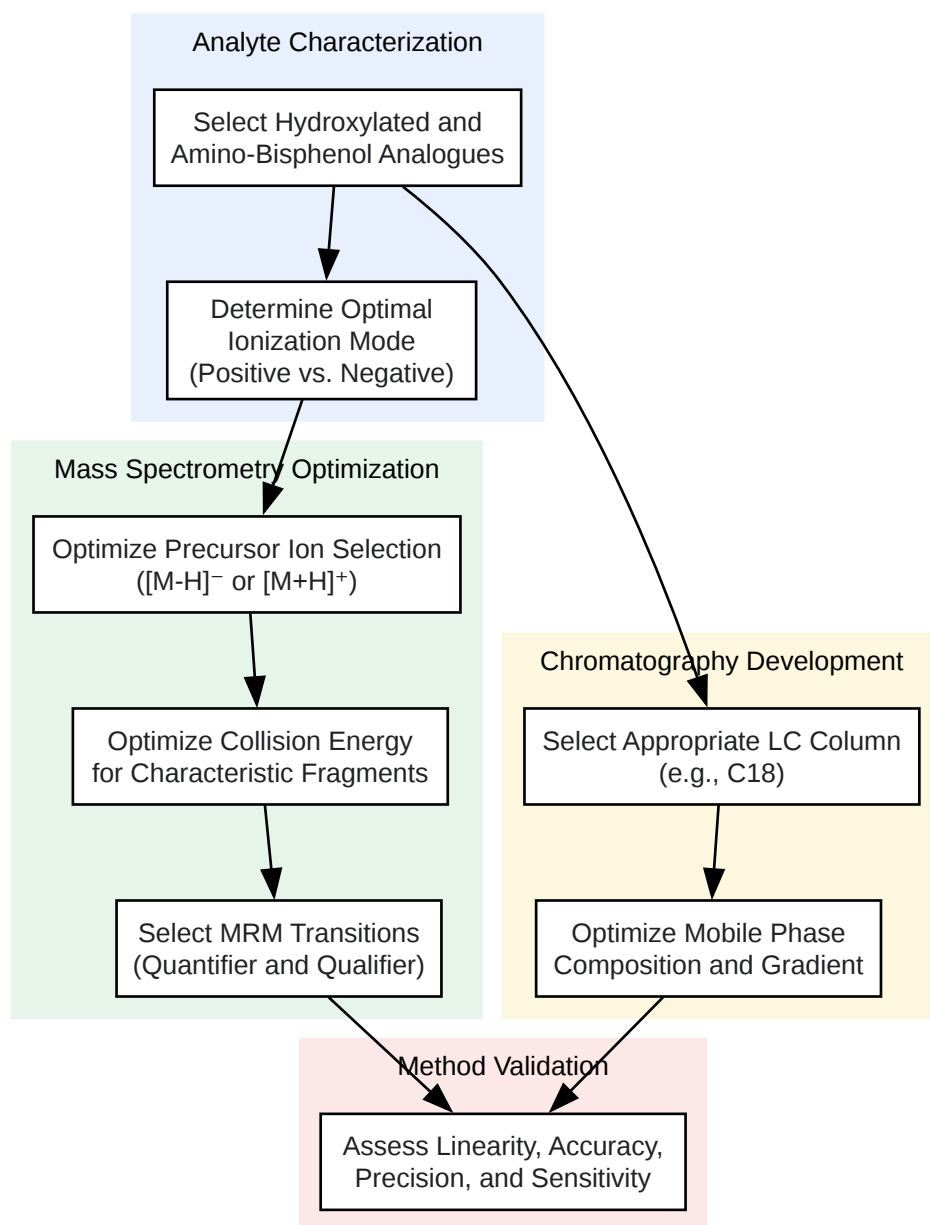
Analyte Characterization

Select Hydroxylated and Amino-Bisphenol Analogues

Determine Optimal Ionization Mode (Positive vs. Negative)

Mass Spectrometry Optimization

Optimize Precursor Ion Selection ($[M-H]^-$ or $[M+H]^+$)

Optimize Collision Energy for Characteristic Fragments

Select MRM Transitions (Quantifier and Qualifier)

Chromatography Development

Select Appropriate LC Column (e.g., C18)

Optimize Mobile Phase Composition and Gradient

Method Validation

Assess Linearity, Accuracy, Precision, and Sensitivity